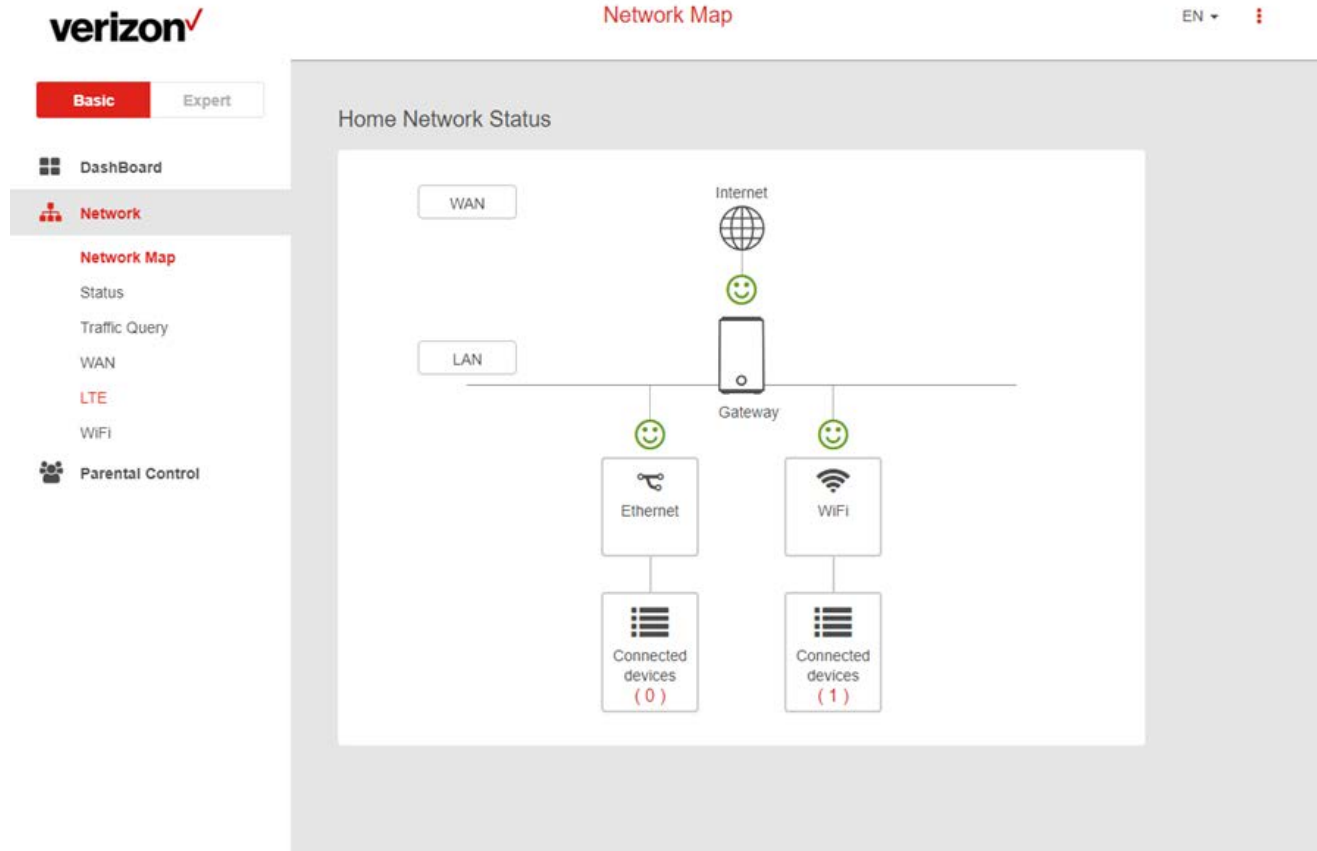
verizon✓

Network Map

EN ▾

Basic Expert

DashBoard

Network

Network Map

Status

Traffic Query

WAN

LTE

WiFi

Parental Control

Home Network Status

WAN

Internet

LAN

Gateway

Ethernet

WiFi

Connected devices (0)

Connected devices (1)